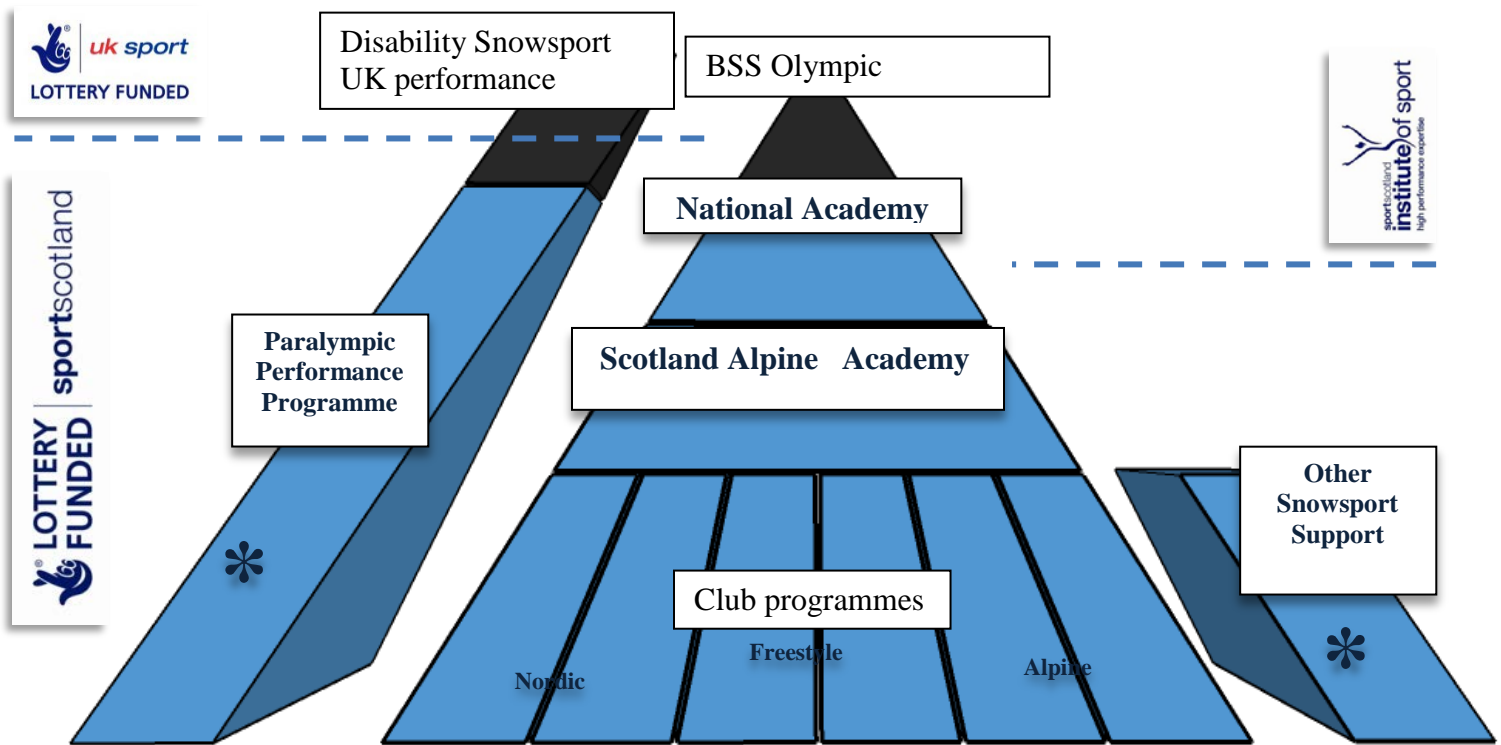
uk sport
LOTTERY FUNDED

Disability Snowsport UK performance

BSS Olympic

sportscotland institute of sport
high performance expertise

LOTTERY FUNDED
sportscotland

National Academy

Paralympic Performance Programme

Scotland Alpine Academy

Other Snowsport Support

*

Club programmes

Nordic

Freestyle

Alpine

*